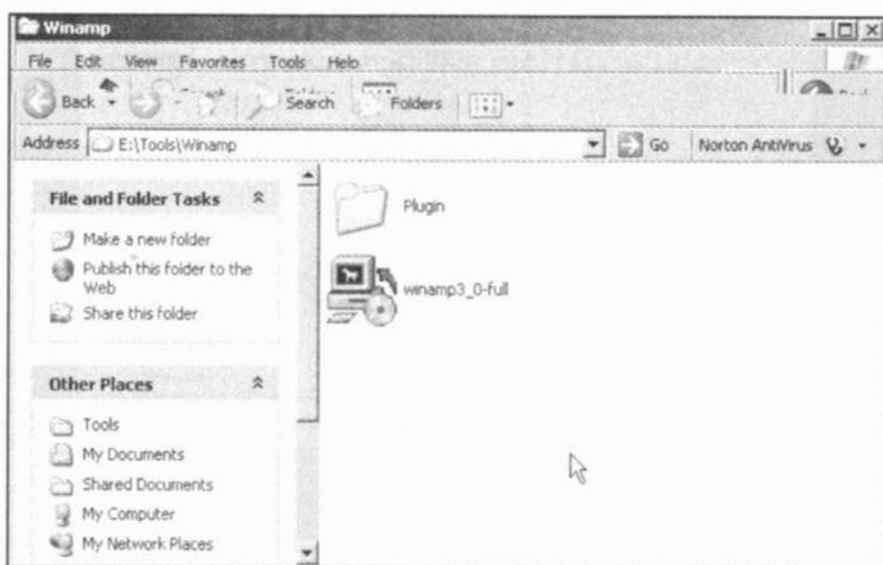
Winamp

File Edit View Favorites Tools Help

Back Search Folders

Address E:\Tools\Winamp Go Norton AntiVirus

File and Folder Tasks

Make a new folder

Publish this folder to the Web

Share this folder

Other Places

Tools

My Documents

Shared Documents

My Computer

My Network Places

Plugin

winamp3_0-full